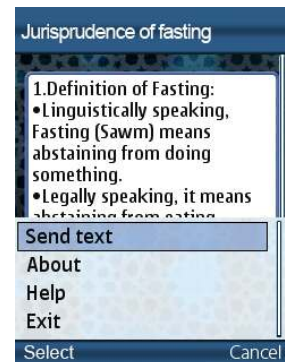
Jurisprudence of fasting

1.Definition of Fasting:
•Linguistically speaking, Fasting (Sawm) means abstaining from doing something.
•Legally speaking, it means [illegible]

Send text
About
Help
Exit

Select
Cancel